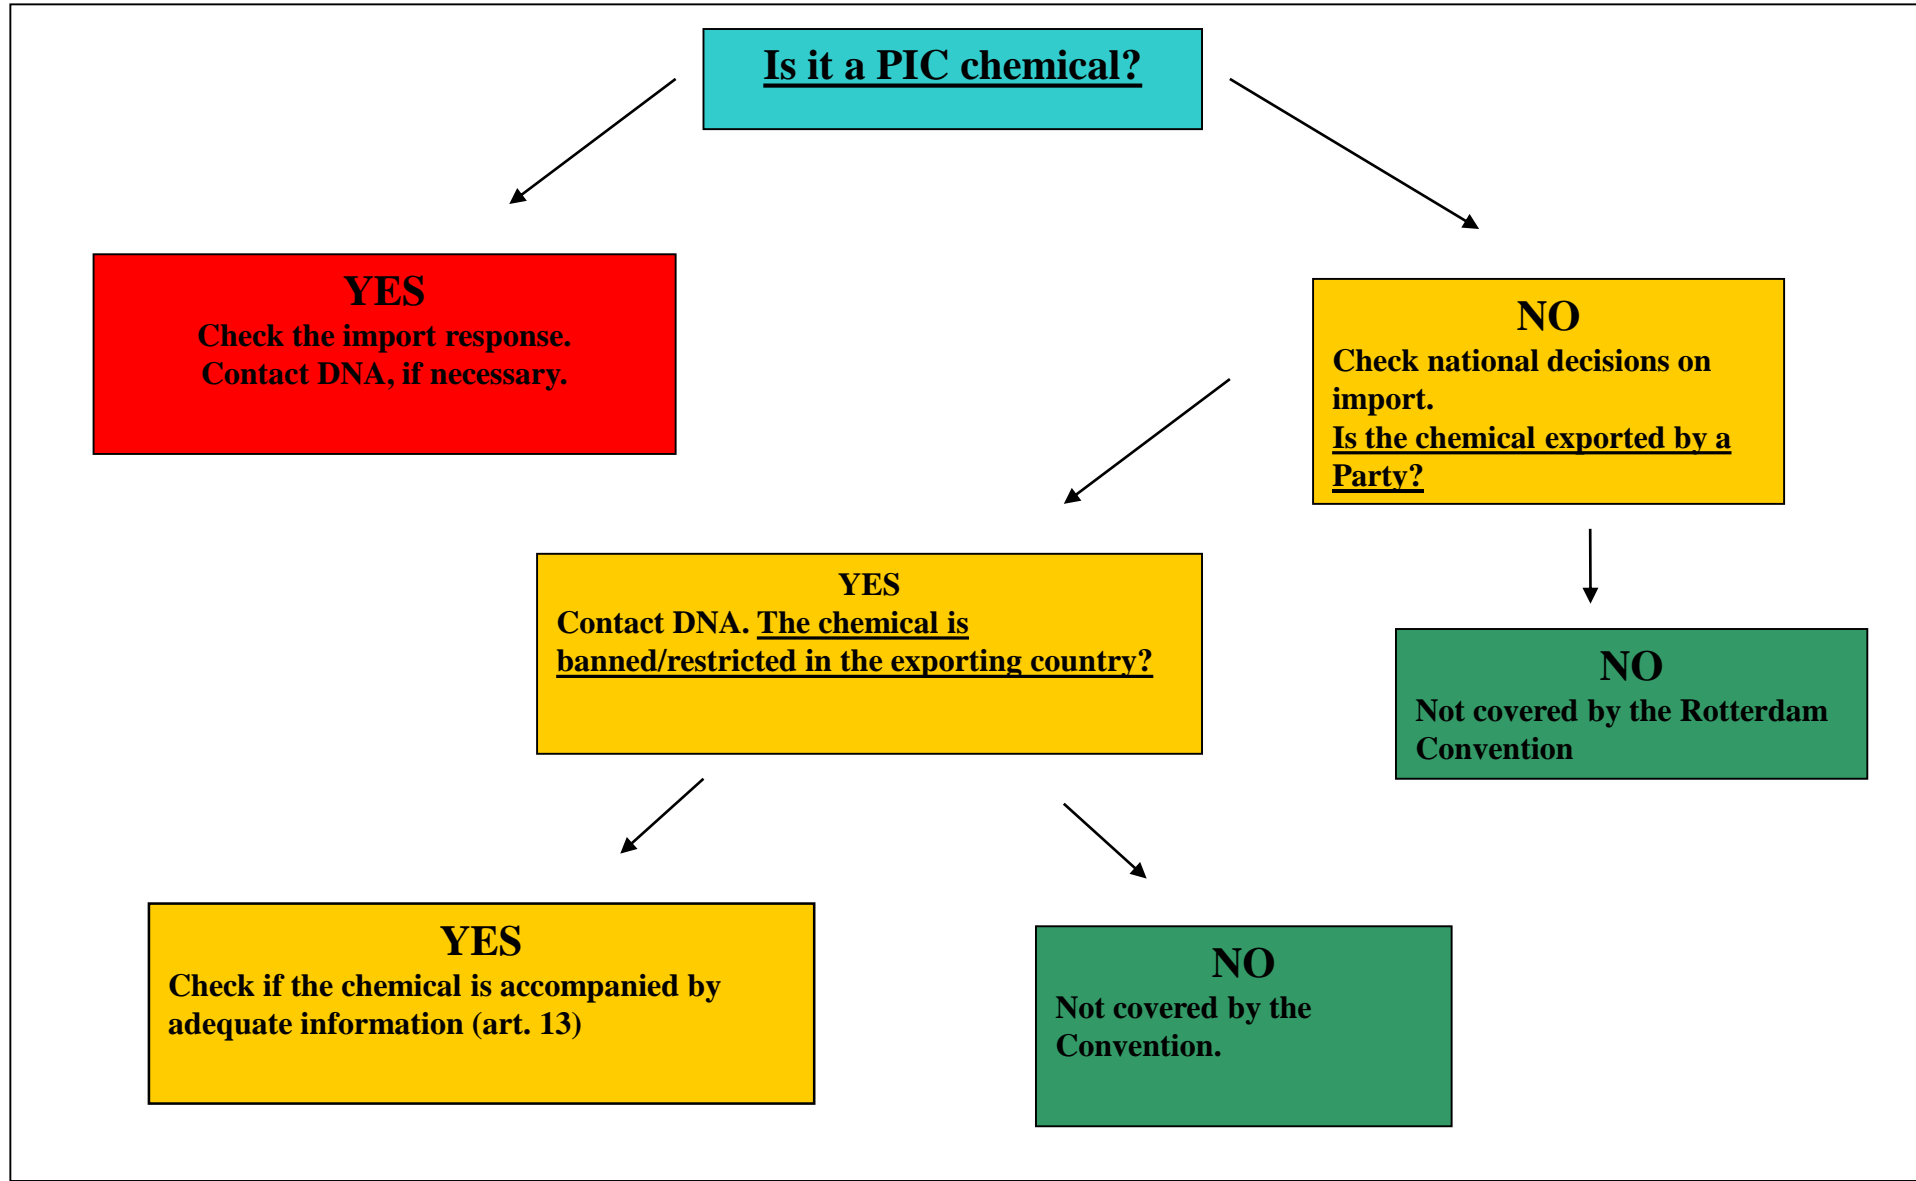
Is it a PIC chemical?

YES
Check the import response.
Contact DNA, if necessary.

NO
Check national decisions on import.
Is the chemical exported by a Party?

YES
Contact DNA. The chemical is banned/restricted in the exporting country?

NO
Not covered by the Rotterdam Convention

YES
Check if the chemical is accompanied by adequate information (art. 13)

NO
Not covered by the Convention.